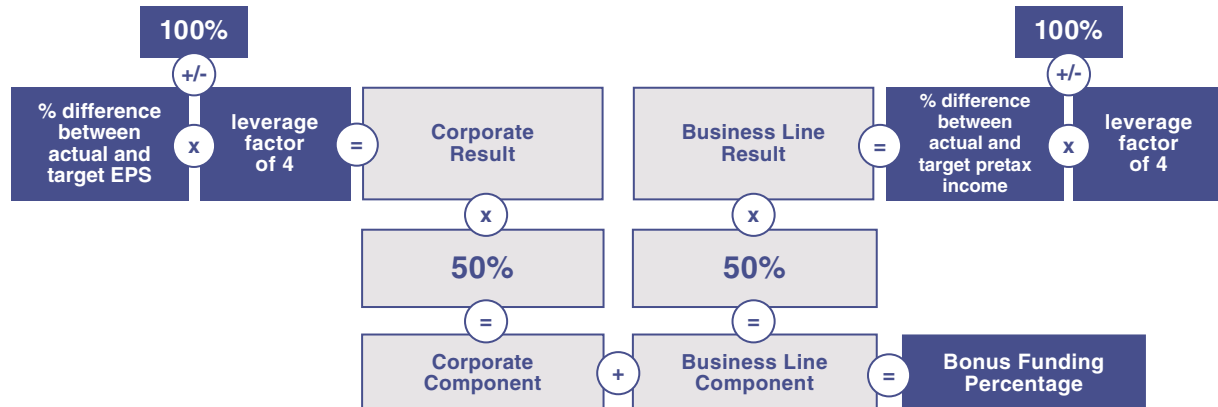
100%

+/-

% difference between actual and target EPS

x

leverage factor of 4

=

Corporate Result

x

50%

=

Corporate Component

+

Business Line Result

x

50%

=

Business Line Component

=

Bonus Funding Percentage

=

100%

+/-

% difference between actual and target pretax income

x

leverage factor of 4